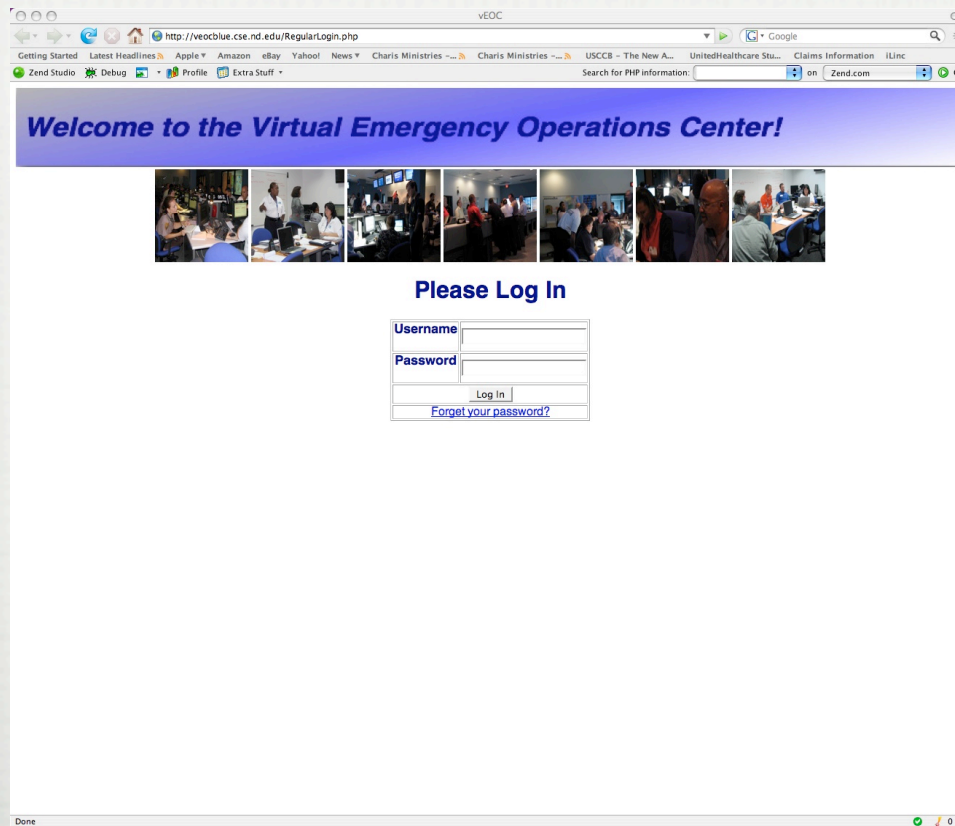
vEOC

http://veocblue.cse.nd.edu/RegularLogin.php

Google

Getting Started Latest Headlines Apple Amazon eBay Yahoo! News Charis Ministries -... Charis Ministries -... USCCB - The New A... UnitedHealthcare Stu... Claims Information iLinc

Zend Studio Debug Profile Extra Stuff

Search for PHP information: on Zend.com

Welcome to the Virtual Emergency Operations Center!

Please Log In

| Username | |
|---|---|
| Password | |
| Log In | |
| Forget your password? | |

Done